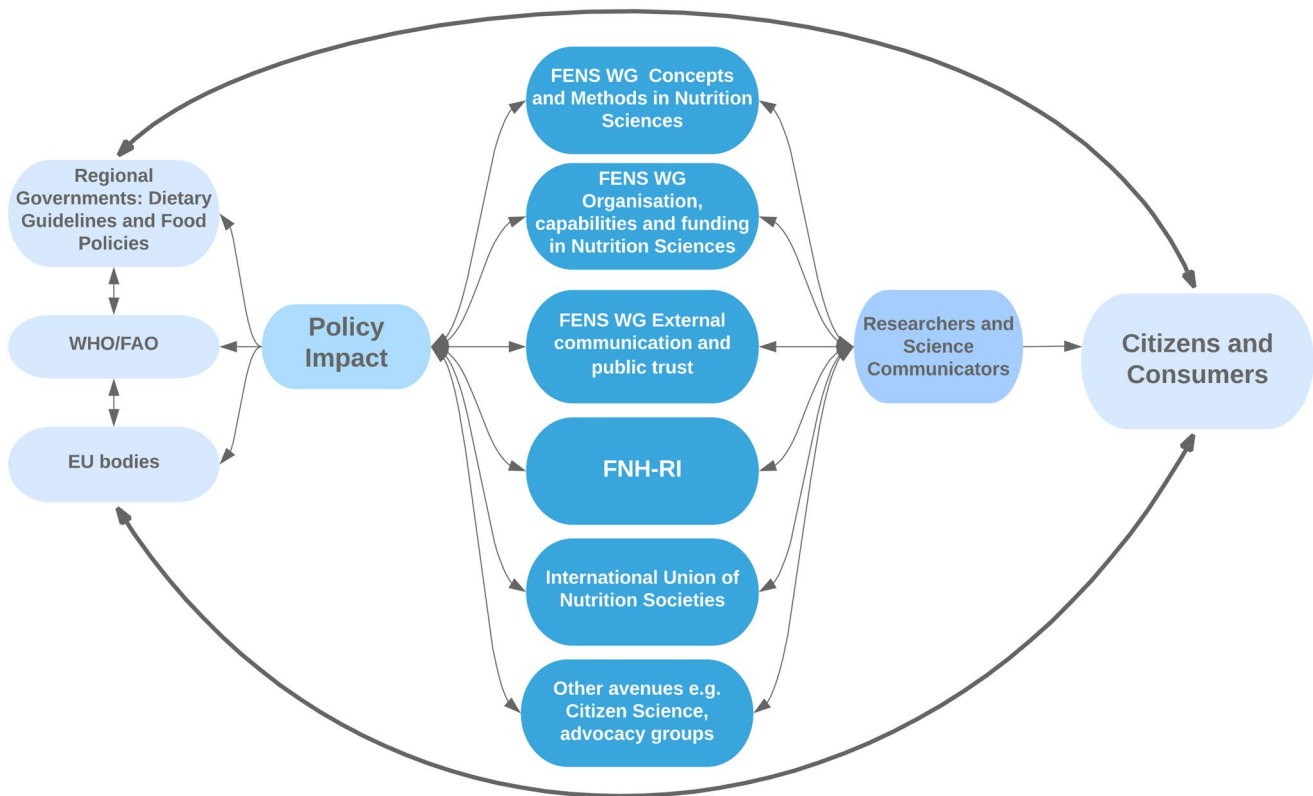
Regional Governments: Dietary Guidelines and Food Policies

WHO/FAO

EU bodies

Policy Impact

FENS WG Concepts and Methods in Nutrition Sciences

FENS WG Organisation, capabilities and funding in Nutrition Sciences

FENS WG External communication and public trust

FNH-RI

International Union of Nutrition Societies

Other avenues e.g. Citizen Science, advocacy groups

Researchers and Science Communicators

Citizens and Consumers